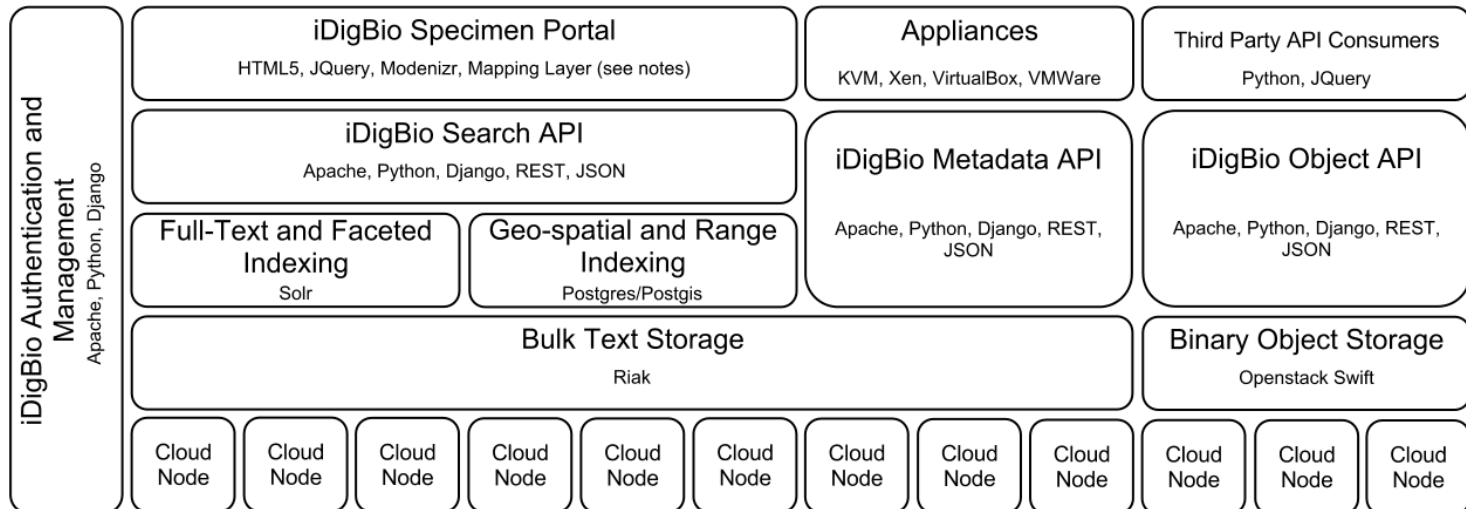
iDigBio Authentication and Management
Apache, Python, Django

iDigBio Specimen Portal
HTML5, JQuery, Modenizr, Mapping Layer (see notes)

Appliances
KVM, Xen, VirtualBox, VMWare

Third Party API Consumers
Python, JQuery

iDigBio Search API
Apache, Python, Django, REST, JSON

iDigBio Metadata API
Apache, Python, Django, REST, JSON

iDigBio Object API
Apache, Python, Django, REST, JSON

Full-Text and Faceted Indexing
Solr

Geo-spatial and Range Indexing
Postgres/Postgis

Bulk Text Storage
Riak

Binary Object Storage
Openstack Swift

Cloud Node
Cloud Node
Cloud Node
Cloud Node
Cloud Node
Cloud Node
Cloud Node
Cloud Node
Cloud Node
Cloud Node
Cloud Node
Cloud Node